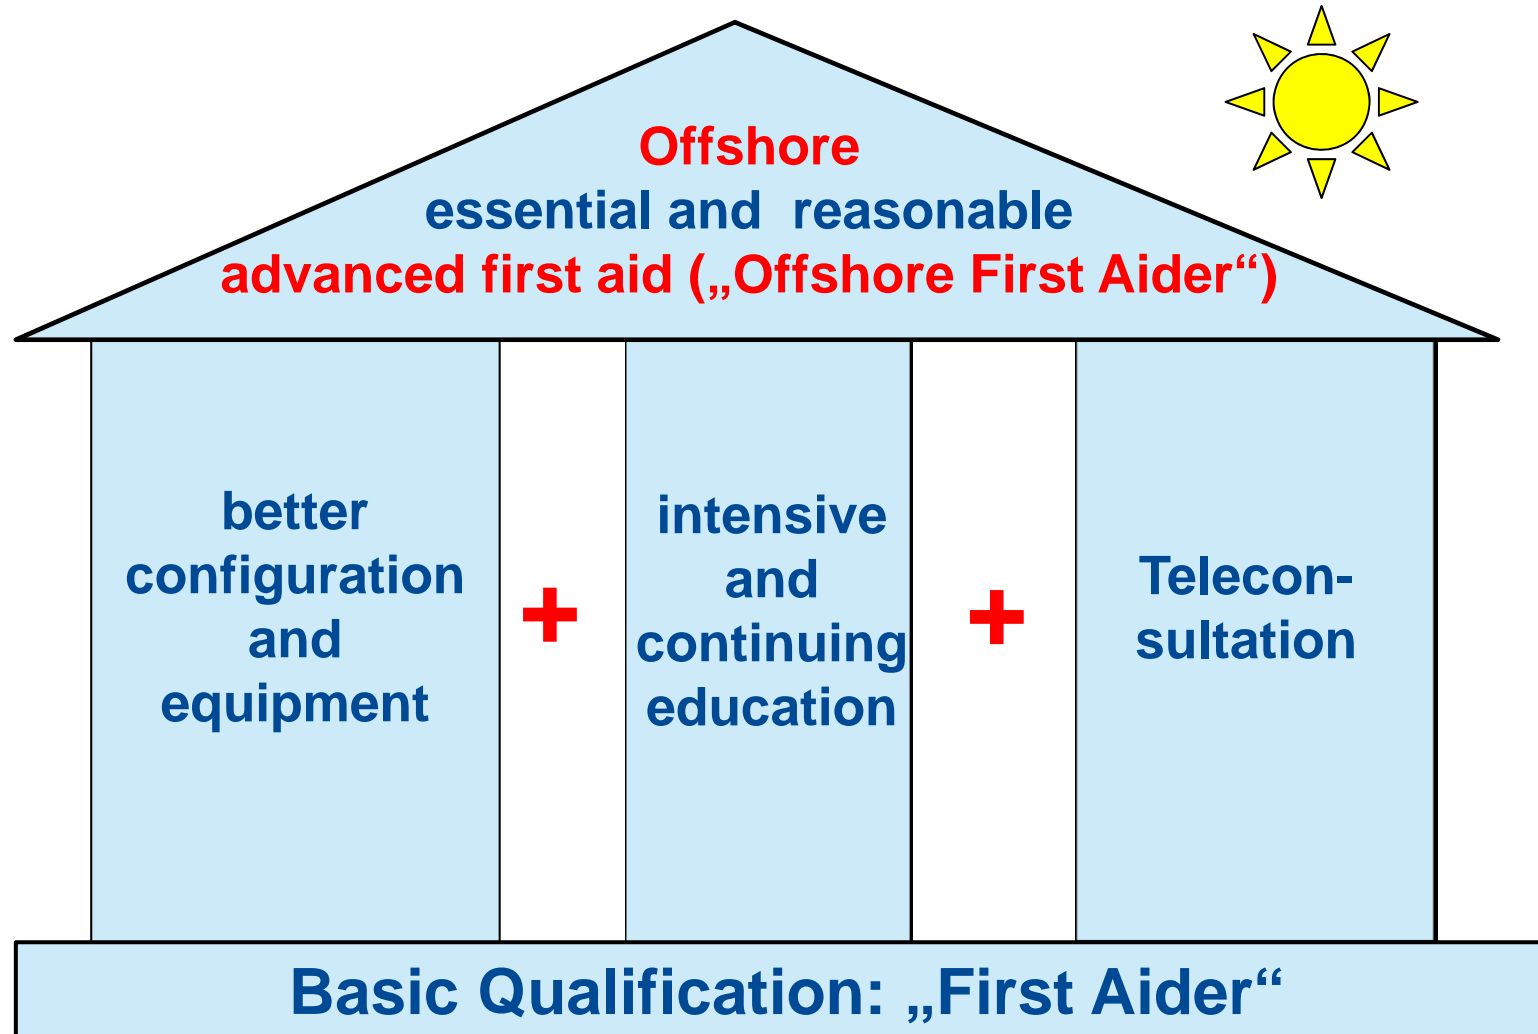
Offshore
essential and reasonable
advanced first aid („Offshore First Aider“)

better configuration and equipment

+

intensive and continuing education

+

Telecon-sultation

Basic Qualification: „First Aider“